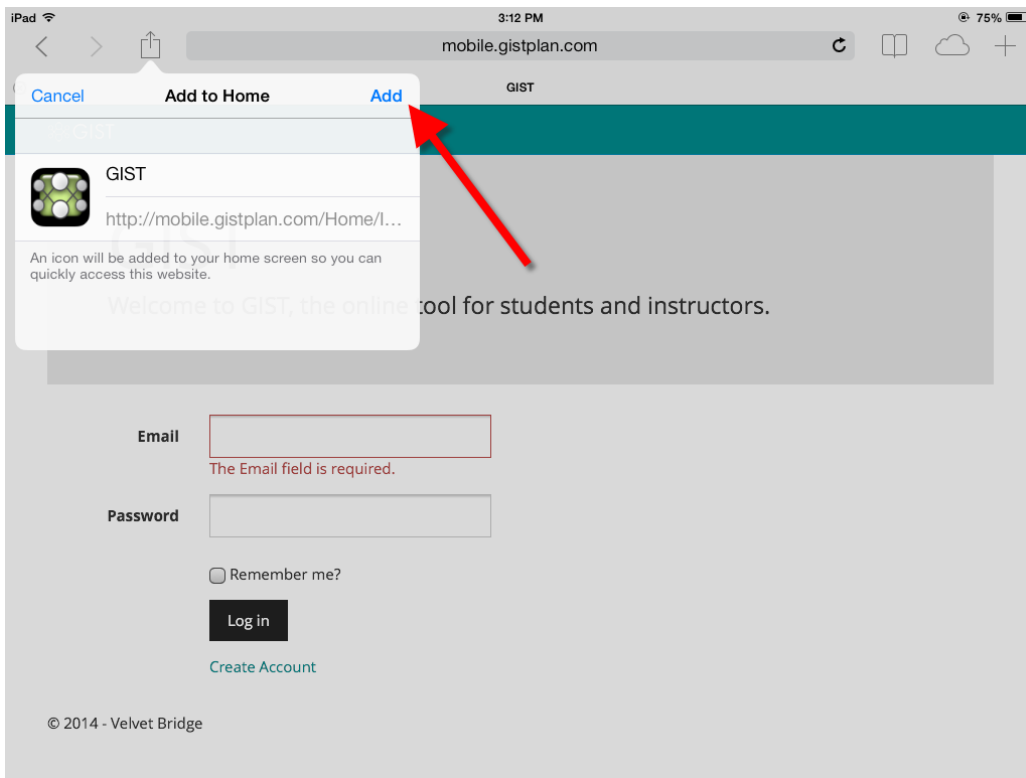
iPad
3:12 PM
75%
mobile.gistplan.com
GIST

Cancel Add to Home Add

GIST

http://mobile.gistplan.com/Home/I...

An icon will be added to your home screen so you can quickly access this website.

GIST

GIST

Welcome to GIST, the online tool for students and instructors.

Email

The Email field is required.

Password

Remember me?

Log in

Create Account

© 2014 - Velvet Bridge